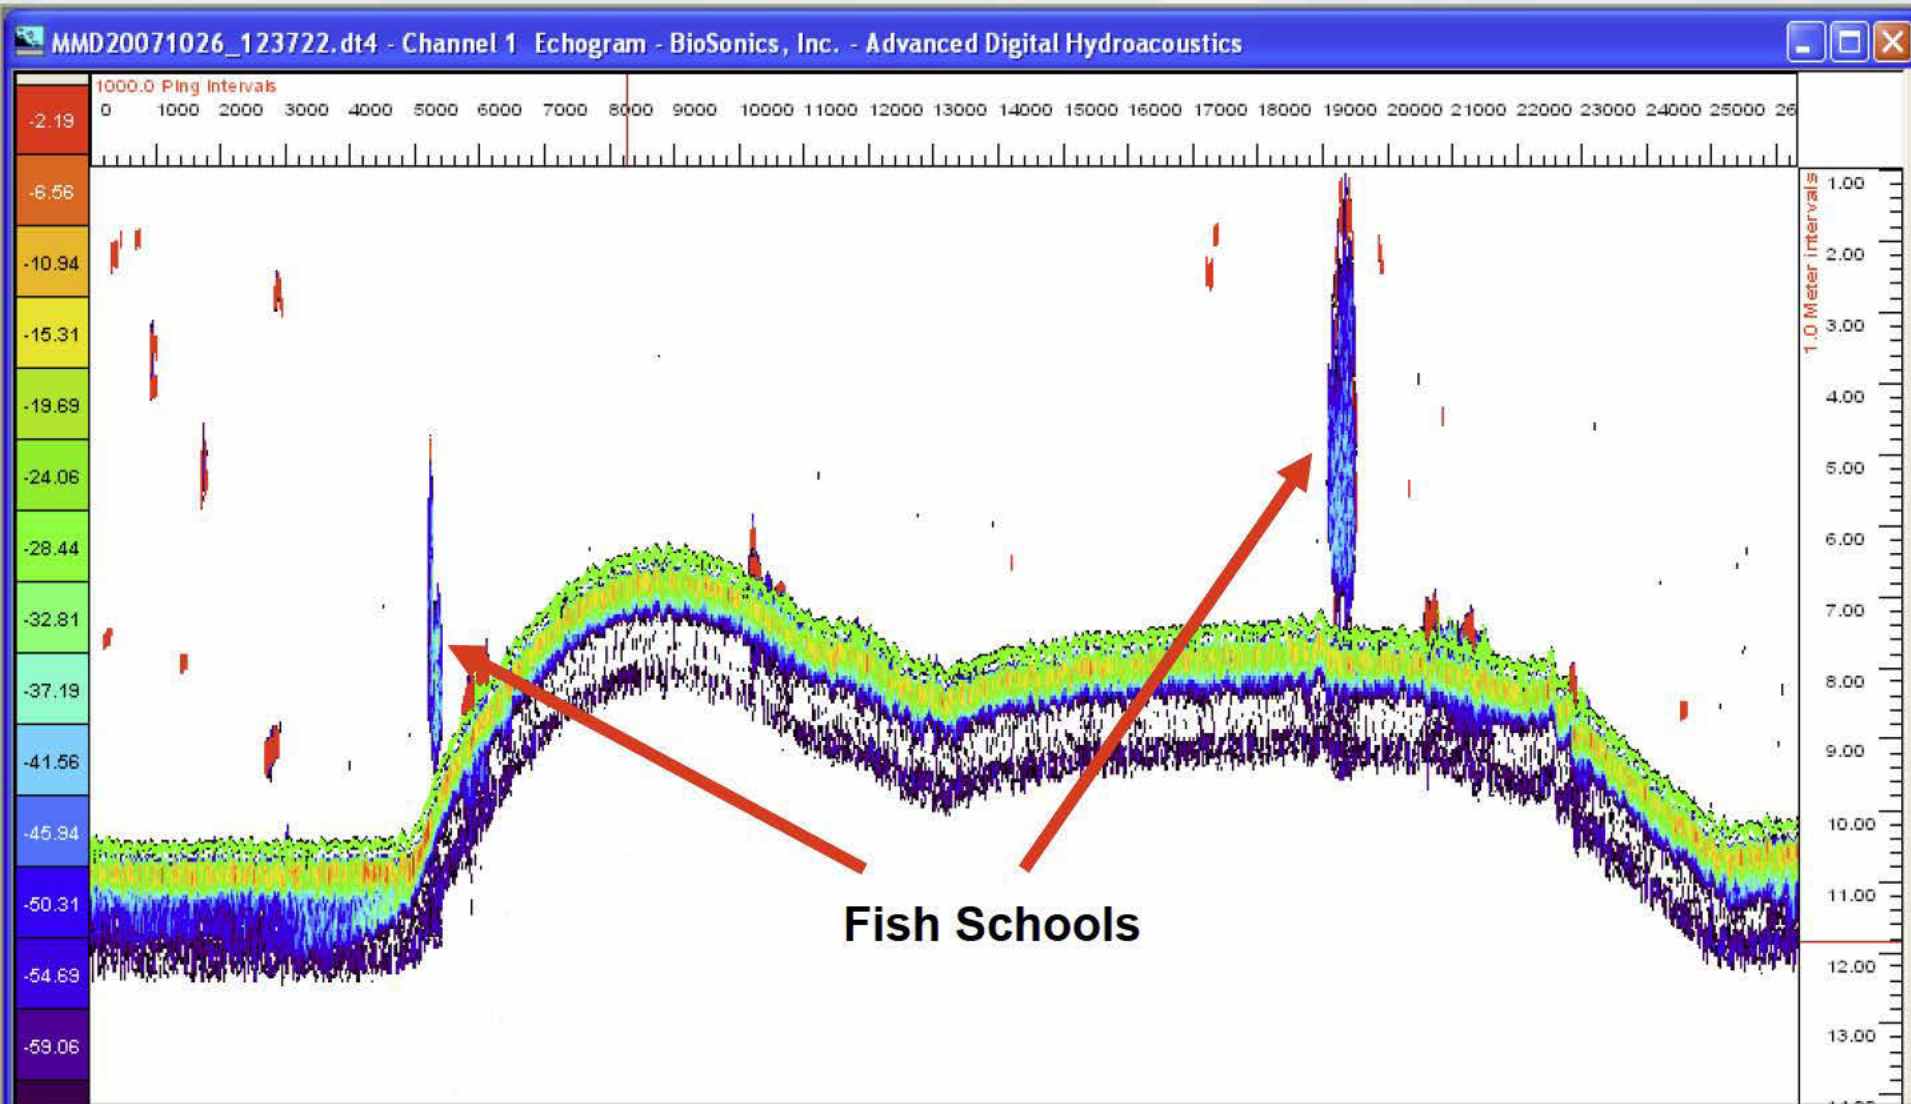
MMD20071026_123722.dt4 - Channel 1 Echogram - BioSonics, Inc. - Advanced Digital Hydroacoustics

1000.0 Ping Intervals
0 1000 2000 3000 4000 5000 6000 7000 8000 9000 10000 11000 12000 13000 14000 15000 16000 17000 18000 19000 20000 21000 22000 23000 24000 25000 26

-2.19
-6.56
-10.94
-15.31
-19.69
-24.06
-28.44
-32.81
-37.19
-41.56
-45.94
-50.31
-54.69
-59.06

1.0 Meter Intervals
1.00
2.00
3.00
4.00
5.00
6.00
7.00
8.00
9.00
10.00
11.00
12.00
13.00

Fish Schools